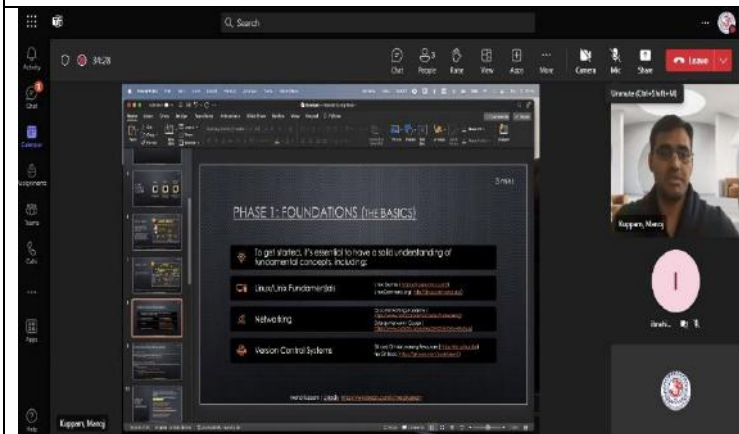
Q Search

Activity

Chat

Calendar

Assignments

Teams

Calls

...

Apps

Help

01:28

Chat People Raise View Apps More Camera Mic Share Leave

Unmute (Ctrl+Shift+M)

3 mins

PHASE 1: FOUNDATIONS (THE BASICS)

To get started, it's essential to have a solid understanding of fundamental concepts, including:

Linux/Unix Fundamentals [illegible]

Networking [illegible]

Version Control Systems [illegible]

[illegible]

Kuppani, Manoj

Kuppani, Manoj

I

Brahi... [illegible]